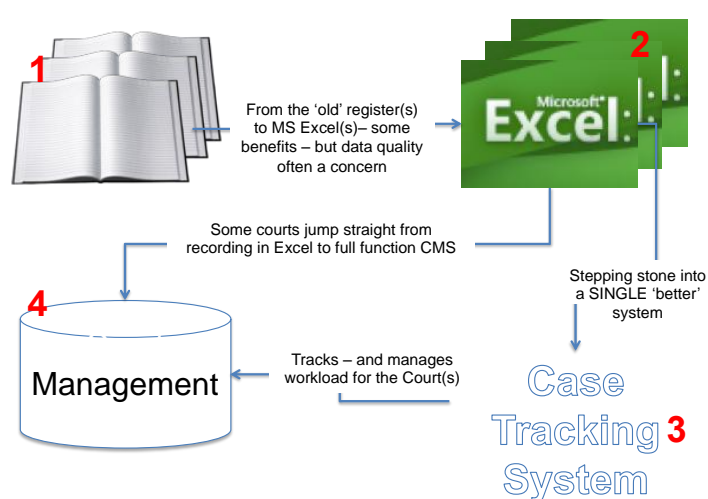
1

From the 'old' register(s) to MS Excel(s)– some benefits – but data quality often a concern

2

Microsoft® Excel

Some courts jump straight from recording in Excel to full function CMS

Stepping stone into a SINGLE 'better' system

4

Management

Tracks – and manages workload for the Court(s)

Case Tracking System

3